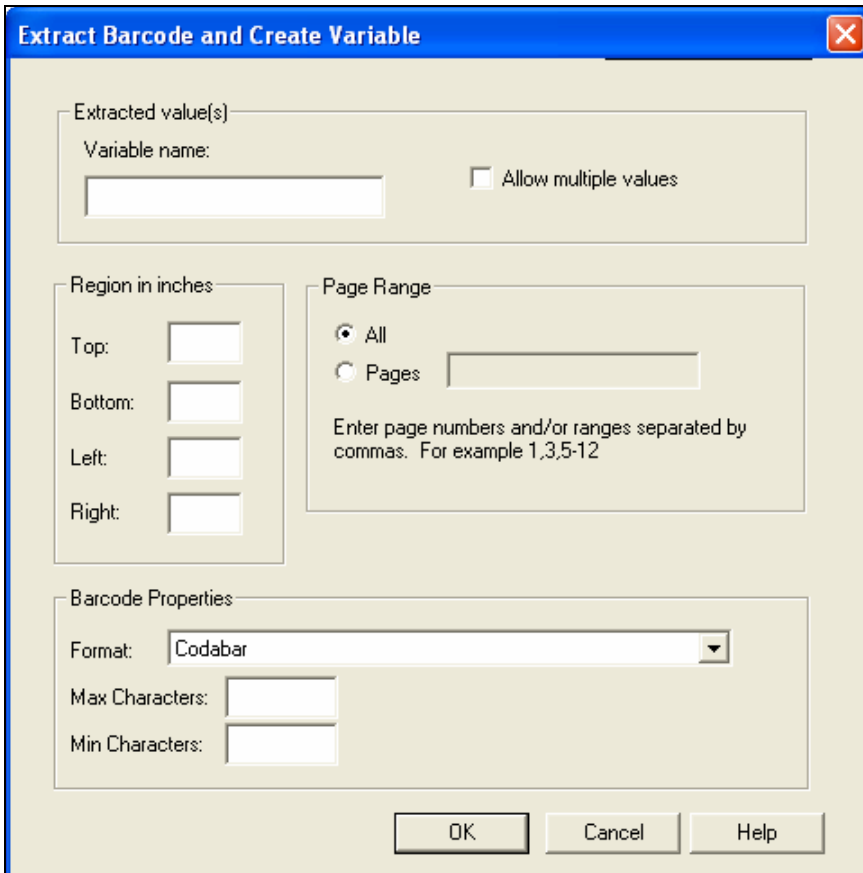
Extract Barcode and Create Variable

Extracted value(s)

Variable name:

Allow multiple values

Region in inches

Top:

Bottom:

Left:

Right:

Page Range

All

Pages

Enter page numbers and/or ranges separated by commas. For example 1,3,5-12

Barcode Properties

Format: Codabar

Max Characters:

Min Characters:

OK Cancel Help